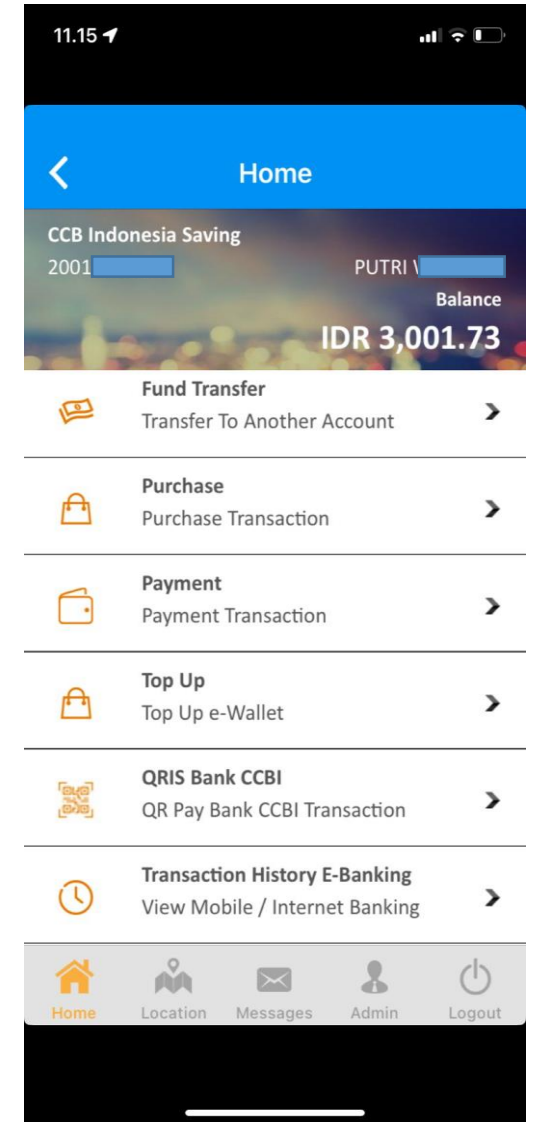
11.15

Home

CCB Indonesia Saving
2001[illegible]
PUTRI \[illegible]
Balance
IDR 3,001.73

Fund Transfer
Transfer To Another Account

Purchase
Purchase Transaction

Payment
Payment Transaction

Top Up
Top Up e-Wallet

QRIS Bank CCBI
QR Pay Bank CCBI Transaction

Transaction History E-Banking
View Mobile / Internet Banking

Home
Location
Messages
Admin
Logout